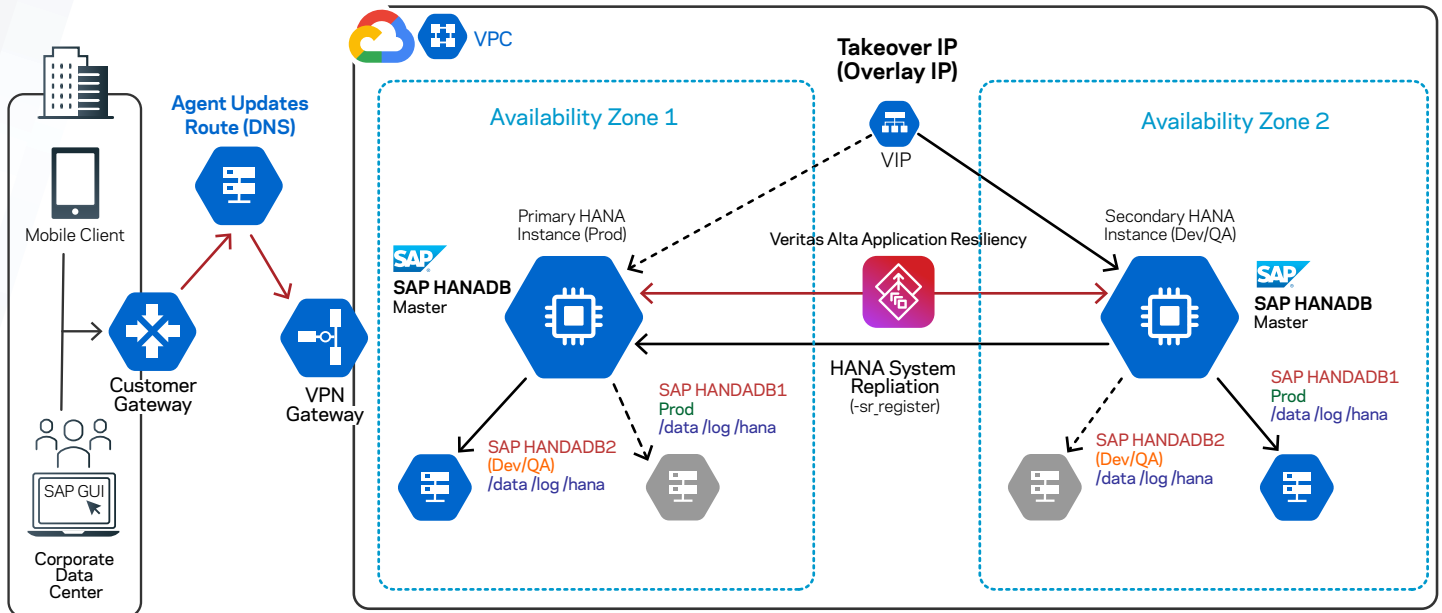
VPC

Takeover IP (Overlay IP)

Agent Updates Route (DNS)

Availability Zone 1

Availability Zone 2

VIP

Mobile Client

Primary HANA Instance (Prod)

Veritas Alta Application Resiliency

Secondary HANA Instance (Dev/QA)

SAP

SAP HANADB Master

SAP

SAP HANADB Master

Customer Gateway

VPN Gateway

HANA System Repliation (-sr_register)

SAP HANDADB1 Prod /data /log /hana

SAP HANDADB1 Prod /data /log /hana

SAP HANDADB2 (Dev/QA) /data /log /hana

SAP HANDADB2 (Dev/QA) /data /log /hana

SAP GUI

Corporate Data Center